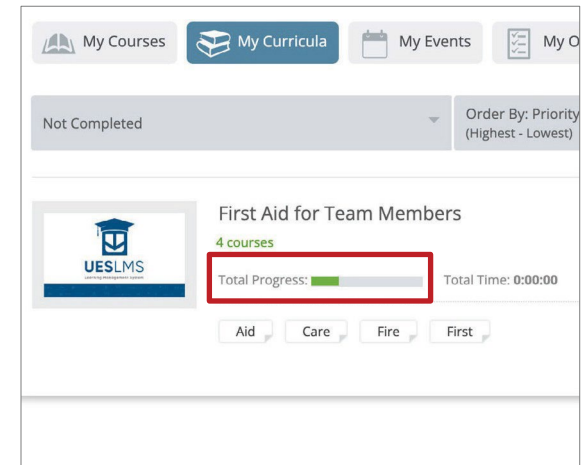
My Courses My Curricula My Events My O

Not Completed

Order By: Priority (Highest - Lowest)

UESLMS
Learning Management System

First Aid for Team Members

4 courses

Total Progress:

Total Time: 0:00:00

Aid Care Fire First